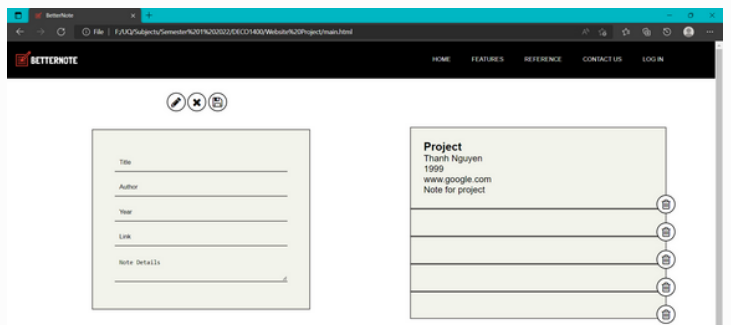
BetterNote

File | F:/UQ/Subjects/Semester%201%202022/DECO1400/Website%20Project/main.html

BETTERNOTE

HOME FEATURES REFERENCE CONTACT US LOG IN

Title

Author

Year

Link

Note Details

Project
Thanh Nguyen
1999
www.google.com
Note for project